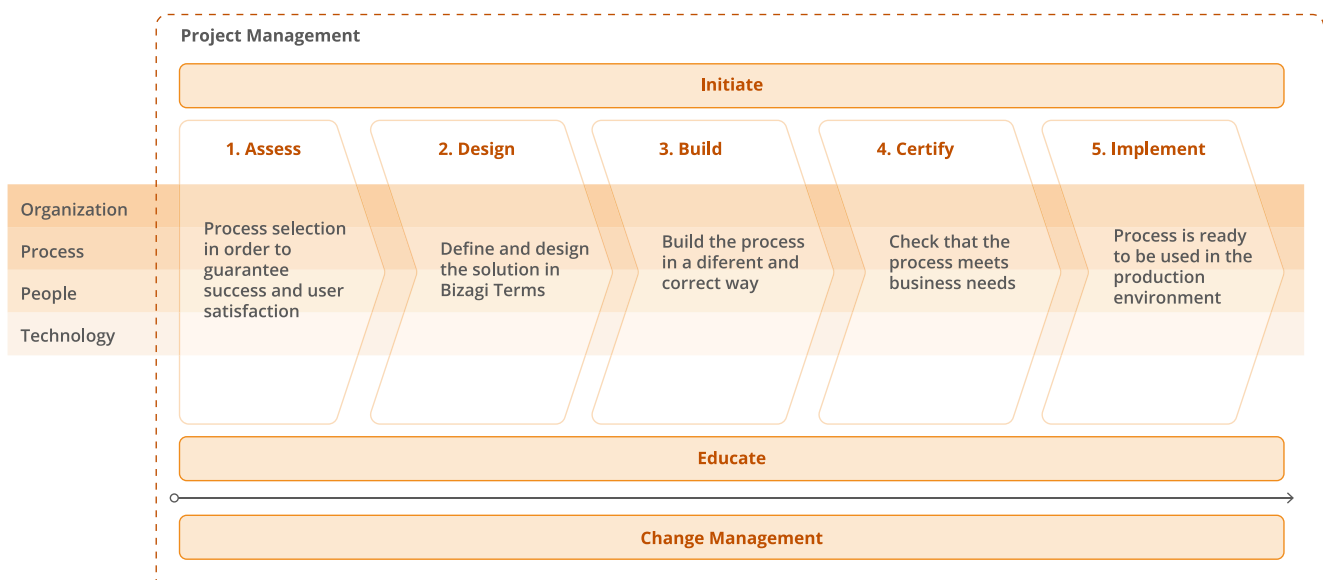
Project Management

Initiate

1. Assess

2. Design

3. Build

4. Certify

5. Implement

Organization

Process

People

Technology

Process selection in order to guarantee success and user satisfaction

Define and design the solution in Bizagi Terms

Build the process in a diferent and correct way

Check that the process meets business needs

Process is ready to be used in the production environment

Educate

Change Management